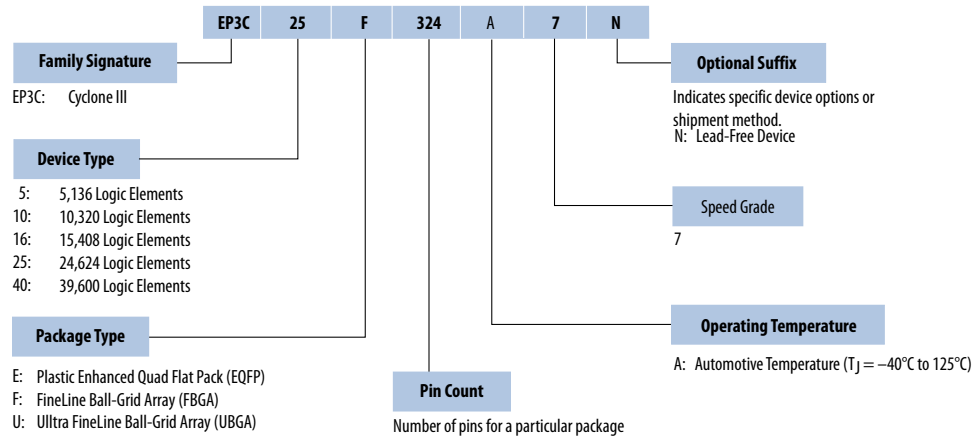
EP3C 25 F 324 A 7 N

Family Signature

EP3C: Cyclone III

Device Type

5: 5,136 Logic Elements
10: 10,320 Logic Elements
16: 15,408 Logic Elements
25: 24,624 Logic Elements
40: 39,600 Logic Elements

Package Type

E: Plastic Enhanced Quad Flat Pack (EQFP)
F: FineLine Ball-Grid Array (FBGA)
U: Ulltra FineLine Ball-Grid Array (UBGA)

Pin Count

Number of pins for a particular package

Optional Suffix

Indicates specific device options or shipment method.
N: Lead-Free Device

Speed Grade

7

Operating Temperature

A: Automotive Temperature ($T_J$ = –40°C to 125°C)